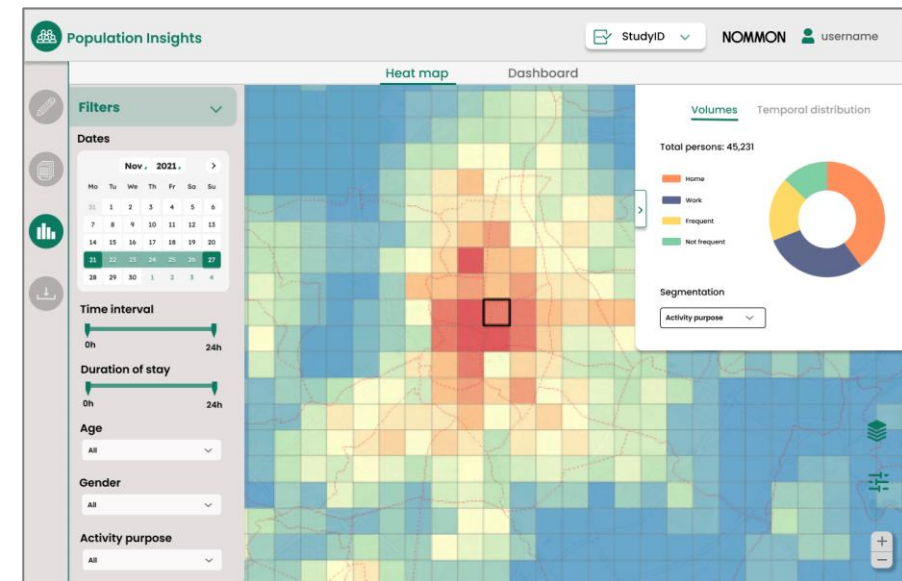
Population Insights

StudyID

NOMMON

username

Heat map

Dashboard

Filters

Dates

Nov. 2021.

| Mo | Tu | We | Th | Fr | Sa | Su |
|---|---|---|---|---|---|---|
| 31 | 1 | 2 | 3 | 4 | 5 | 6 |
| 7 | 8 | 9 | 10 | 11 | 12 | 13 |
| 14 | 15 | 16 | 17 | 18 | 19 | 20 |
| 21 | 22 | 23 | 24 | 25 | 26 | 27 |
| 28 | 29 | 30 | 1 | 2 | 3 | 4 |

Time interval

0h

24h

Duration of stay

0h

24h

Age

All

Gender

All

Activity purpose

All

Volumes

Temporal distribution

Total persons: 45,231

Home

Work

Frequent

Not frequent

Segmentation

Activity purpose

+

−